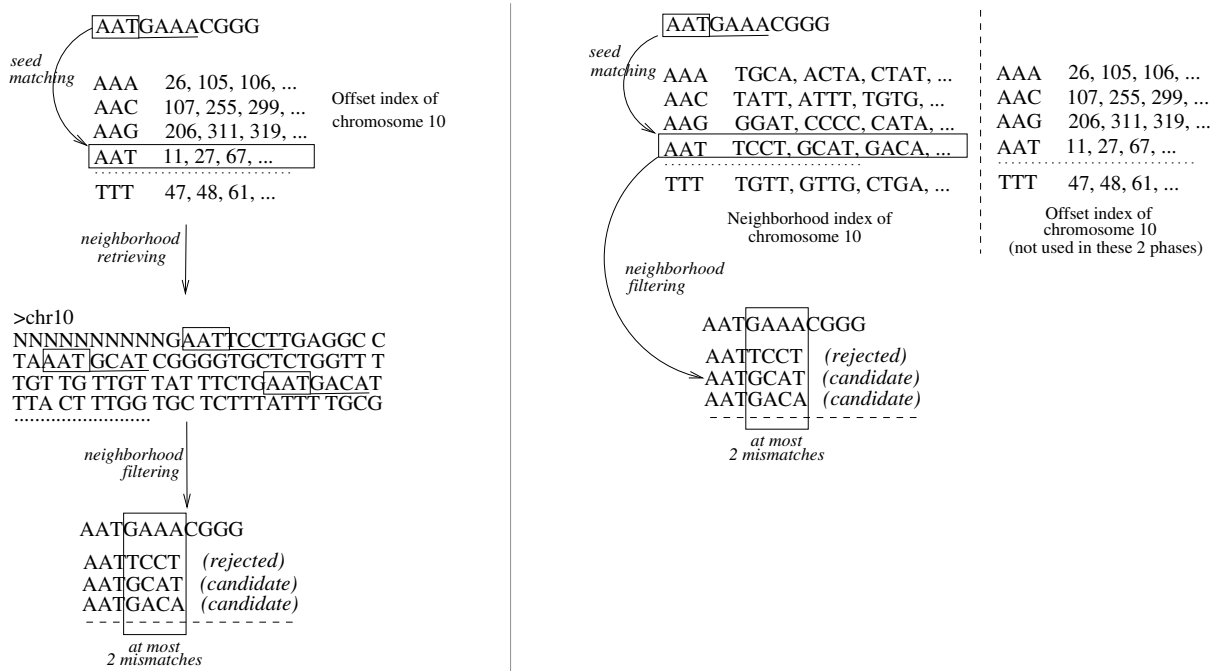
AATGAAACGGG

seed matching

AAA 26, 105, 106, ...
AAC 107, 255, 299, ...
AAG 206, 311, 319, ...
AAT 11, 27, 67, ...
TTT 47, 48, 61, ...

Offset index of chromosome 10

neighborhood retrieving

>chr10
NNNNNNNNNNGAATTCCTTGAGGC C
TAAAT GCAT CGGGGTGCTCTGGTT T
TGT TG TTGT TAT TTCTGAATGACAT
TTA CT TTGG TGC TCTTTATTT TGCG
.........................

neighborhood filtering

AATGAAACGGG

AATTCCT (rejected)
AATGCAT (candidate)
AATGACA (candidate)

at most 2 mismatches

AATGAAACGGG

seed matching

AAA TGCA, ACTA, CTAT, ...
AAC TATT, ATTT, TGTG, ...
AAG GGAT, CCCC, CATA, ...
AAT TCCT, GCAT, GACA, ...
TTT TGTT, GTTG, CTGA, ...

Neighborhood index of chromosome 10

AAA 26, 105, 106, ...
AAC 107, 255, 299, ...
AAG 206, 311, 319, ...
AAT 11, 27, 67, ...
TTT 47, 48, 61, ...

Offset index of chromosome 10 (not used in these 2 phases)

neighborhood filtering

AATGAAACGGG

AATTCCT (rejected)
AATGCAT (candidate)
AATGACA (candidate)

at most 2 mismatches